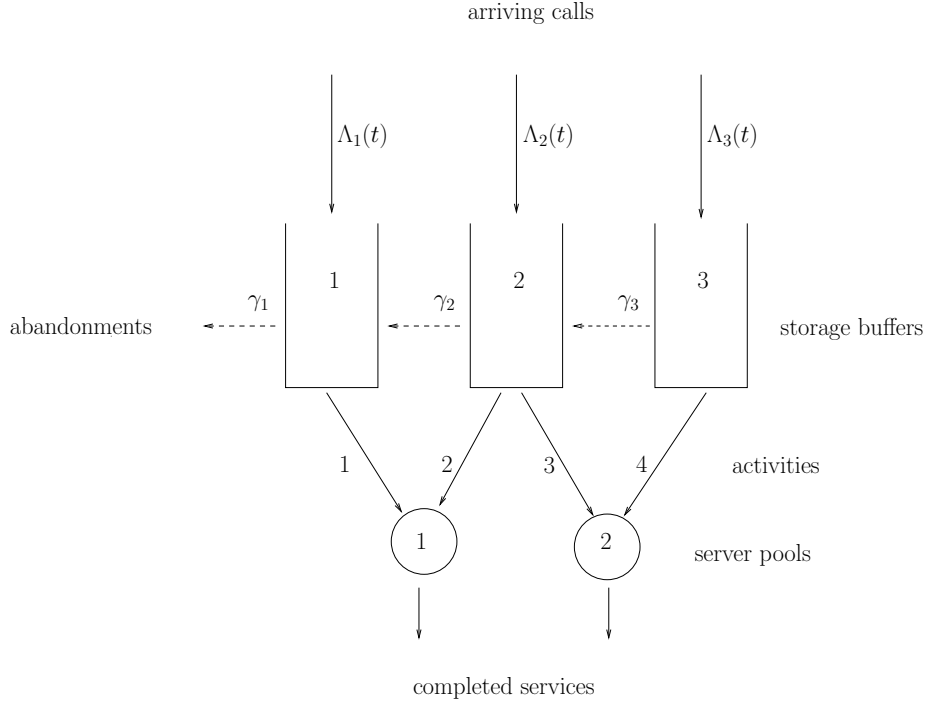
arriving calls

$\Lambda_1(t)$

$\Lambda_2(t)$

$\Lambda_3(t)$

1

2

3

$\gamma_1$

$\gamma_2$

$\gamma_3$

abandonments

storage buffers

1

2

3

4

activities

1

2

server pools

completed services